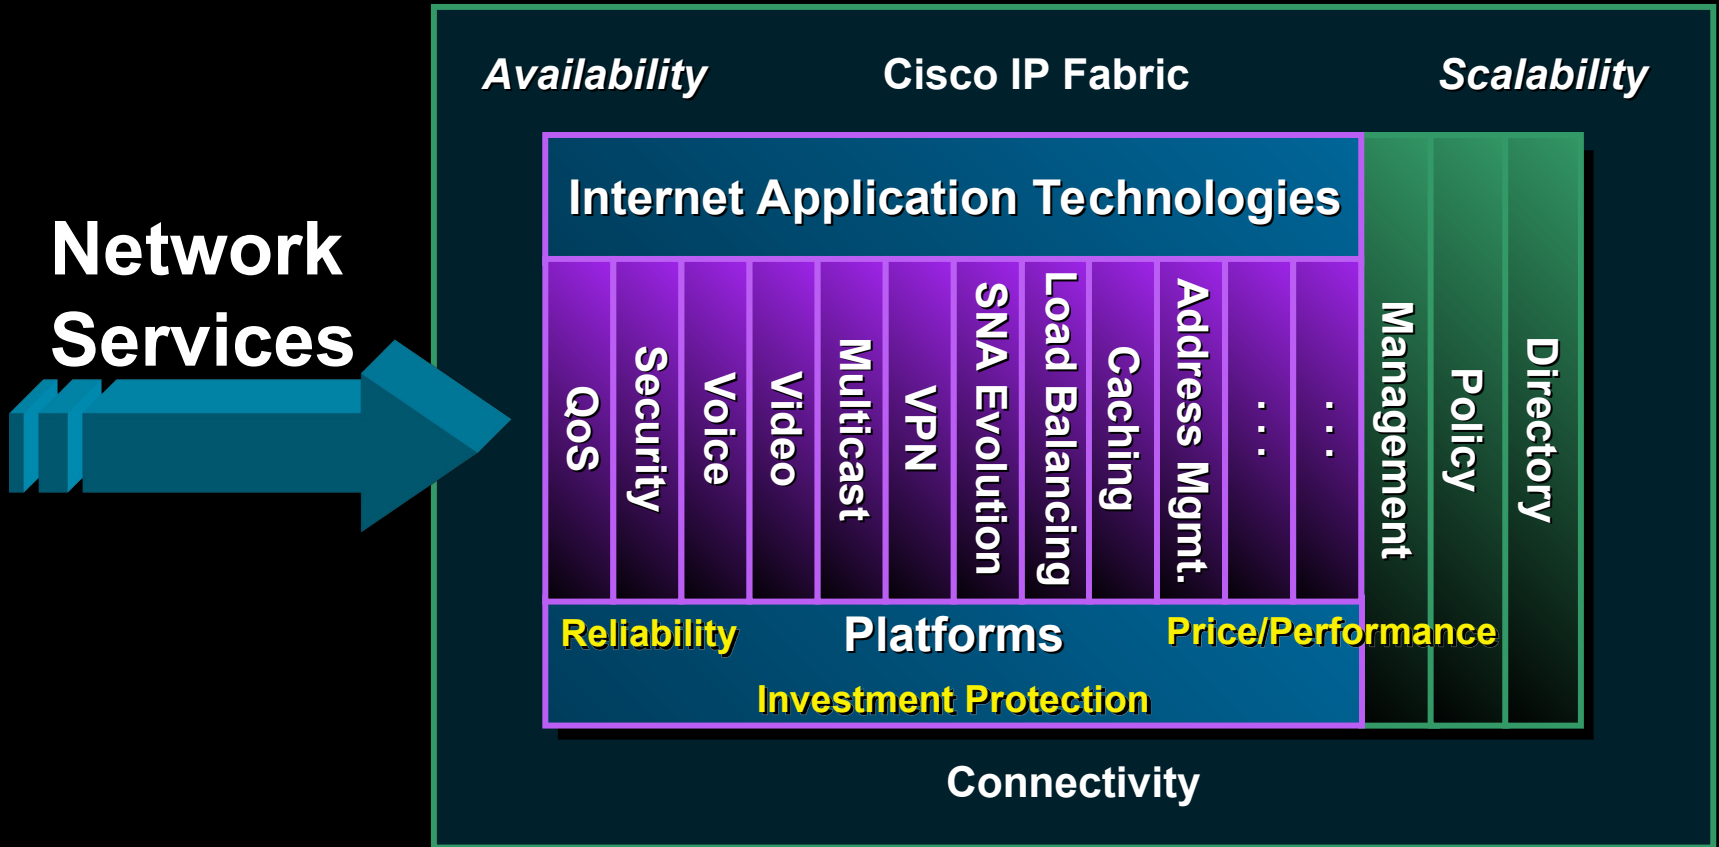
Network Services

Availability

Cisco IP Fabric

Scalability

Internet Application Technologies

QoS

Security

Voice

Video

Multicast

VPN

SNA Evolution

Load Balancing

Caching

Address Mgmt.

. . .

. . .

Management

Policy

Directory

Reliability

Platforms

Price/Performance

Investment Protection

Connectivity